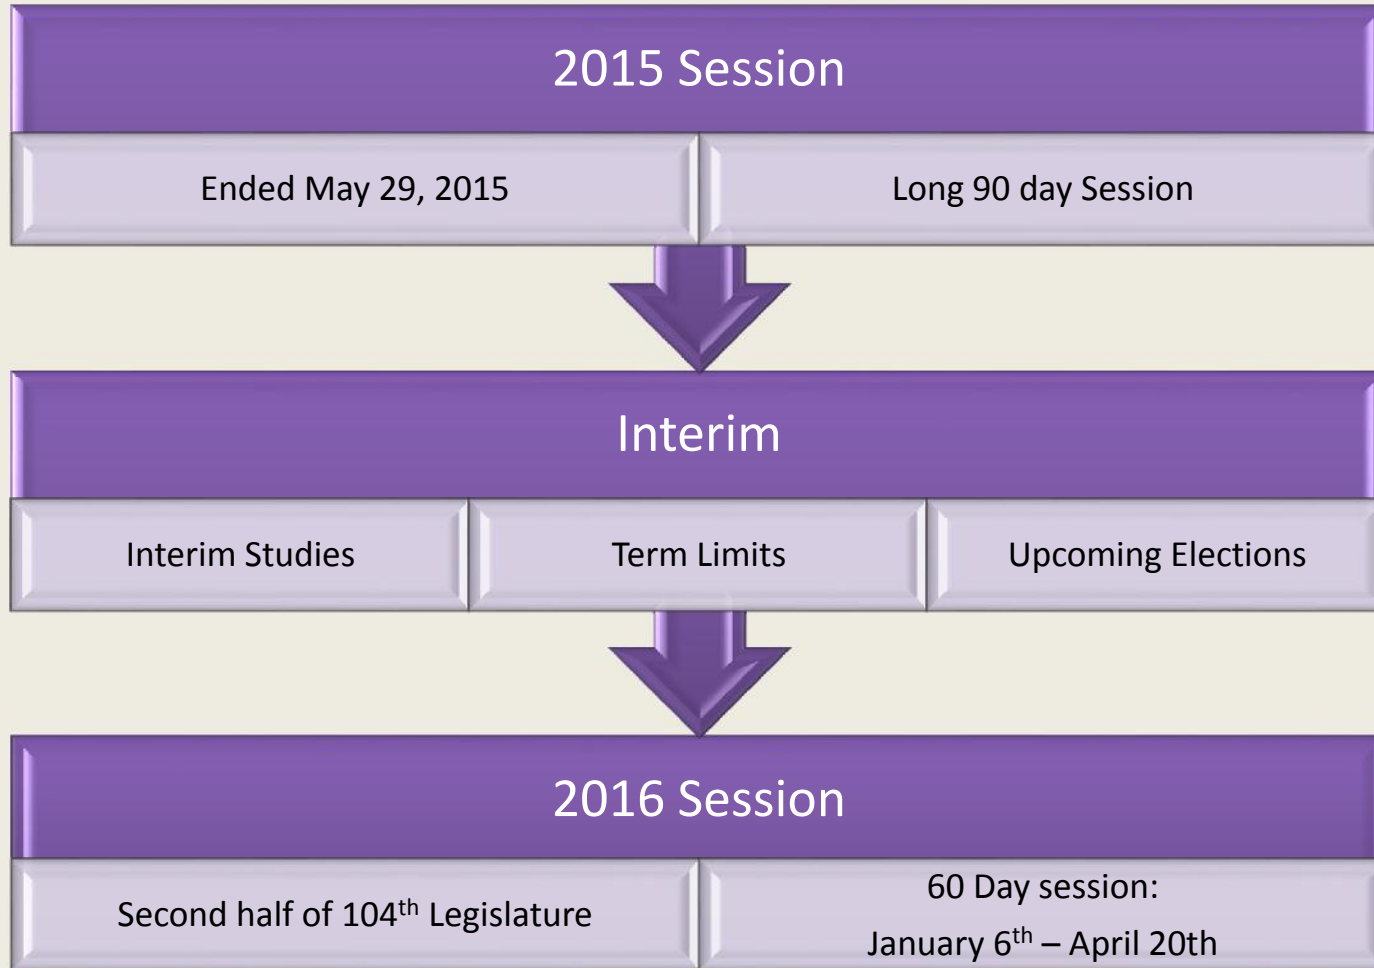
2015 Session

Ended May 29, 2015

Long 90 day Session

Interim

Interim Studies

Term Limits

Upcoming Elections

2016 Session

Second half of 104$^{th}$ Legislature

60 Day session:
January 6$^{th}$ – April 20th